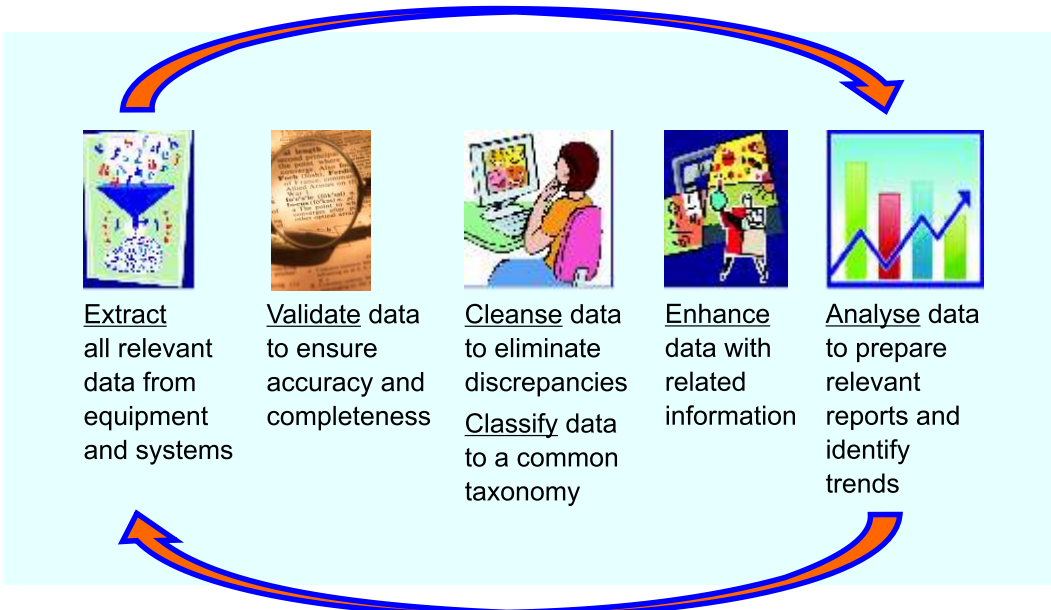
Extract all relevant data from equipment and systems

Validate data to ensure accuracy and completeness

Cleanse data to eliminate discrepancies

Classify data to a common taxonomy

Enhance data with related information

Analyse data to prepare relevant reports and identify trends